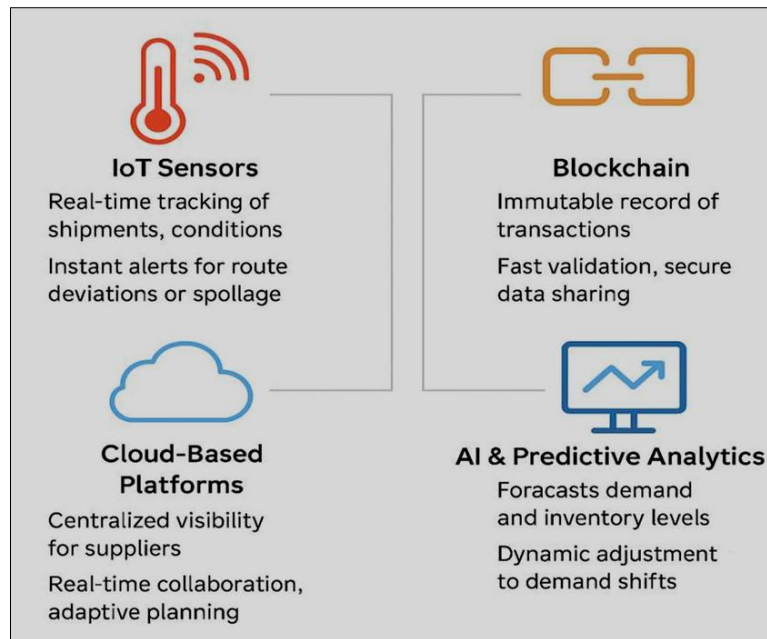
IoT Sensors

Real-time tracking of shipments, conditions

Instant alerts for route deviations or spollage

Blockchain

Immutable record of transactions

Fast validation, secure data sharing

Cloud-Based Platforms

Centralized visibility for suppliers

Real-time collaboration, adaptive planning

AI & Predictive Analytics

Foracasts demand and inventory levels

Dynamic adjustment to demand shifts